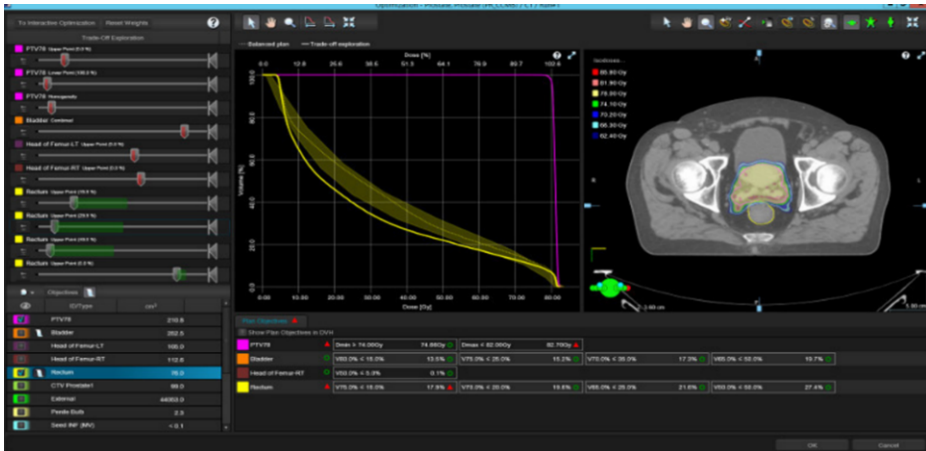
To Interactive Optimization
Reset Weights
Trade-Off Exploration
PTV78 Upper Point (0.0 %)
PTV78 Lower Point (100.0 %)
PTV78 Homogeneity
Bladder Combined
Head of Femur-LT Upper Point (0.0 %)
Head of Femur-RT Upper Point (0.0 %)
Rectum Upper Point (15.0 %)
Rectum Upper Point (25.0 %)
Rectum Upper Point (35.0 %)
Rectum Upper Point (0.0 %)
Objectives
ID/Type
cm³
PTV78 210.8
Bladder 282.5
Head of Femur-LT 166.0
Head of Femur-RT 112.6
Rectum 76.0
CTV Prostate1 99.0
External 44083.0
Penile Bulb 2.3
Seed INF (MV) < 0.1
Balanced plan
Trade-off exploration
Dose [%]
0.0 12.8 25.6 38.5 51.3 64.1 76.9 89.7 102.6
100.0
80.0
60.0
40.0
20.0
0.0
Volume [%]
0.00 10.00 20.00 30.00 40.00 50.00 60.00 70.00 80.00
Dose [Gy]
Isodoses
85.80 Gy
81.90 Gy
78.00 Gy
74.10 Gy
70.20 Gy
66.30 Gy
62.40 Gy
R
L
Plan Objectives
Show Plan Objectives in DVH
PTV78 Dmin > 74.090Gy 74.88Gy Dmax < 82.000Gy 82.70Gy
Bladder V80.0% < 15.0% 13.5% V75.0% < 25.0% 15.2% V70.0% < 35.0% 17.3% V65.0% < 50.0% 19.7%
Head of Femur-RT V50.0% < 5.0% 0.1%
Rectum V75.0% < 15.0% 17.9% V70.0% < 20.0% 19.6% V65.0% < 25.0% 21.6% V60.0% < 35.0% 27.4%
OK
Cancel